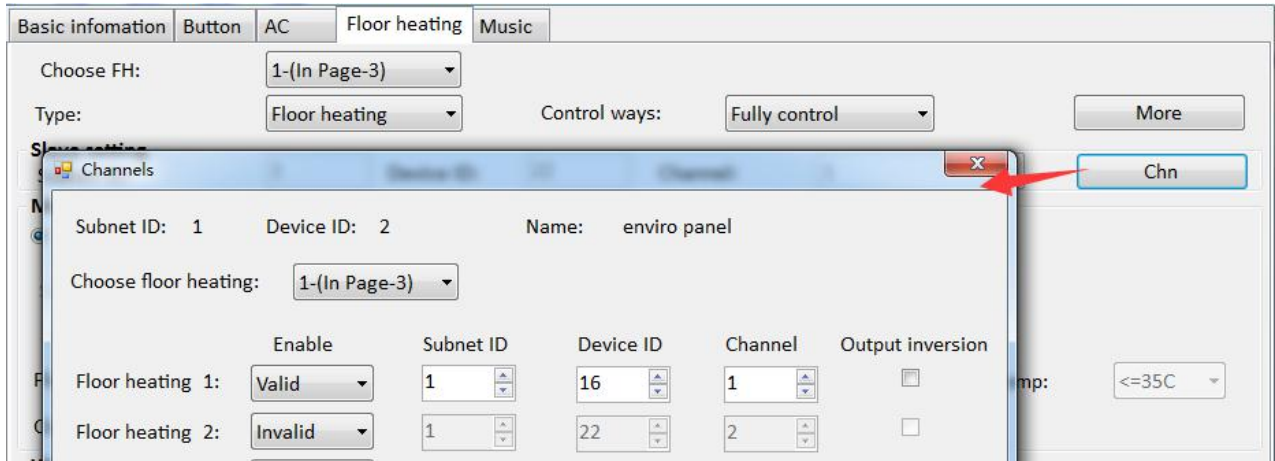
Basic infomation | Button | AC | Floor heating | Music

Choose FH: 1-(In Page-3)

Type: Floor heating

Control ways: Fully control

More

Chn

Channels

Subnet ID: 1 Device ID: 2 Name: enviro panel

Choose floor heating: 1-(In Page-3)

| | Enable | Subnet ID | Device ID | Channel | Output inversion |
|---|---|---|---|---|---|
| Floor heating 1: | Valid | 1 | 16 | 1 | |
| Floor heating 2: | Invalid | 1 | 22 | 2 | |

mp: <=35C